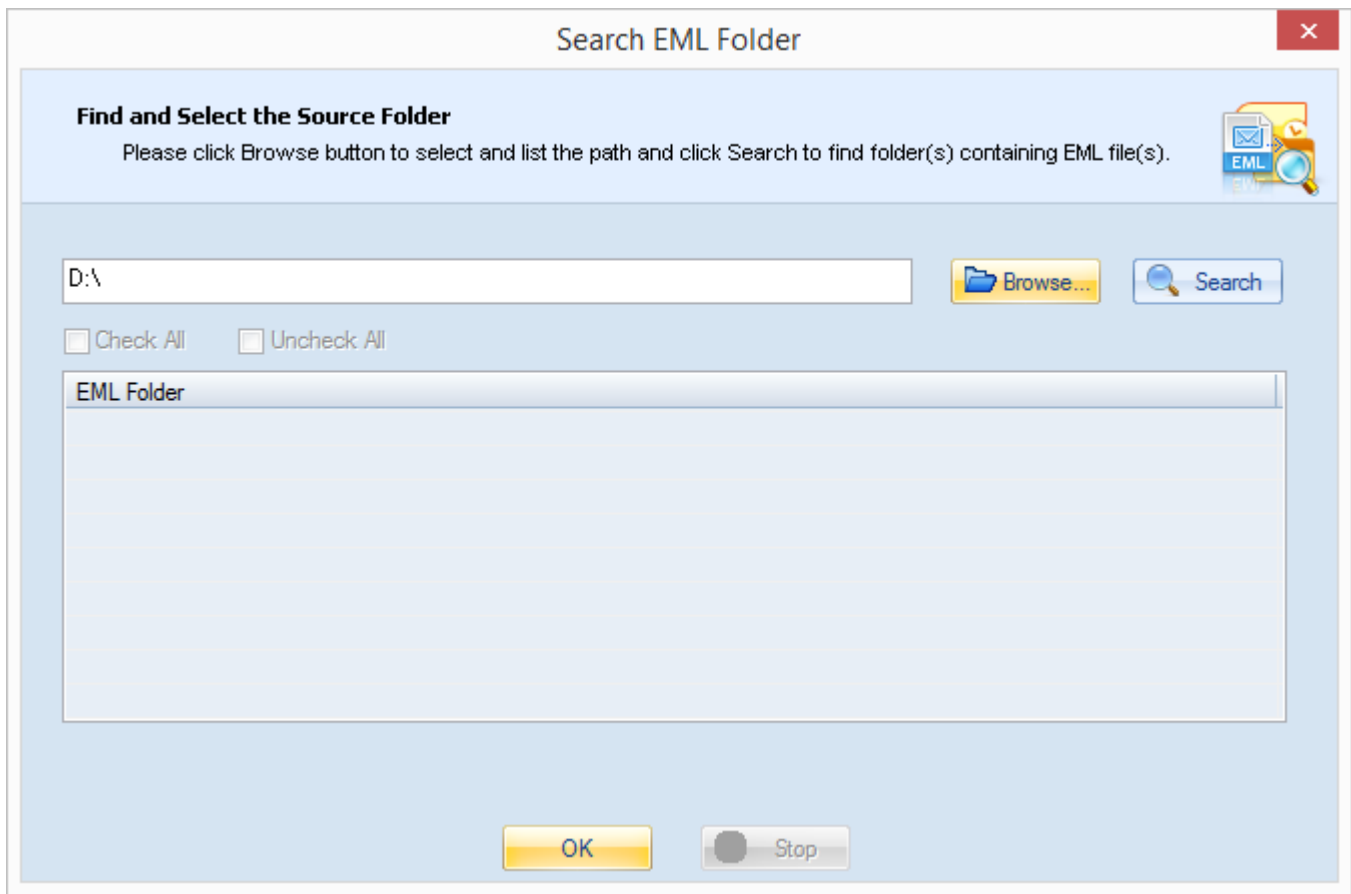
Search EML Folder

×

Find and Select the Source Folder

Please click Browse button to select and list the path and click Search to find folder(s) containing EML file(s).

EML

D:\

Browse...

Search

Check All

Uncheck All

EML Folder

OK

Stop